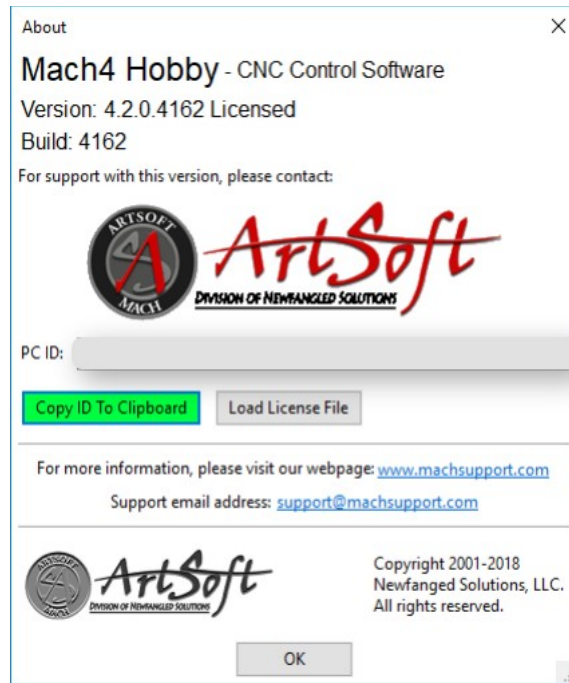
About

×

Mach4 Hobby - CNC Control Software

Version: 4.2.0.4162 Licensed

Build: 4162

For support with this version, please contact:

ARTSOFT

MACH

ArtSoft

DIVISION OF NEWFANGLED SOLUTIONS

PC ID:

Copy ID To Clipboard

Load License File

For more information, please visit our webpage: www.machsupport.com

Support email address: support@machsupport.com

ARTSOFT

MACH

ArtSoft

DIVISION OF NEWFANGLED SOLUTIONS

Copyright 2001-2018
Newfanged Solutions, LLC.
All rights reserved.

OK